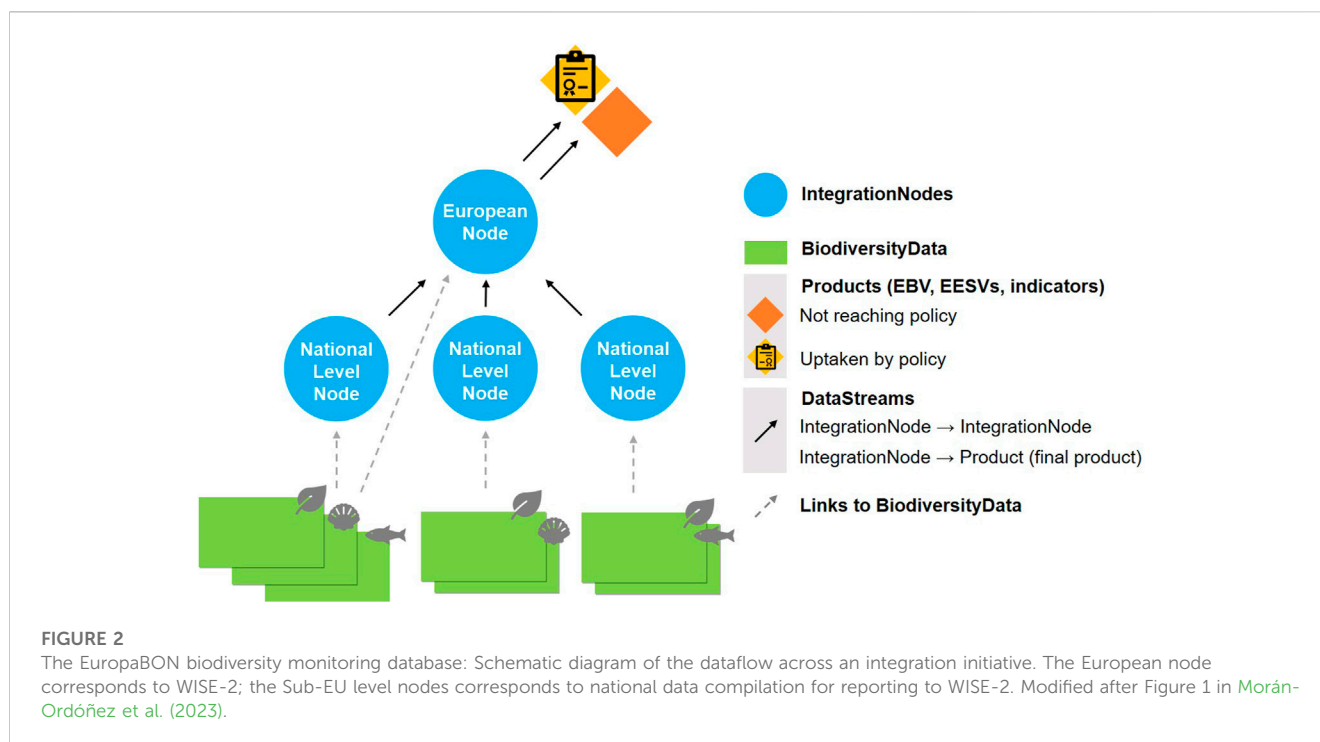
European Node

National Level Node

National Level Node

National Level Node

IntegrationNodes

BiodiversityData

Products (EBV, EESVs, indicators)

Not reaching policy

Uptaken by policy

DataStreams

IntegrationNode → IntegrationNode

IntegrationNode → Product (final product)

Links to BiodiversityData

FIGURE 2
The EuropaBON biodiversity monitoring database: Schematic diagram of the dataflow across an integration initiative. The European node corresponds to WISE-2; the Sub-EU level nodes corresponds to national data compilation for reporting to WISE-2. Modified after Figure 1 in Morán-Ordóñez et al. (2023).